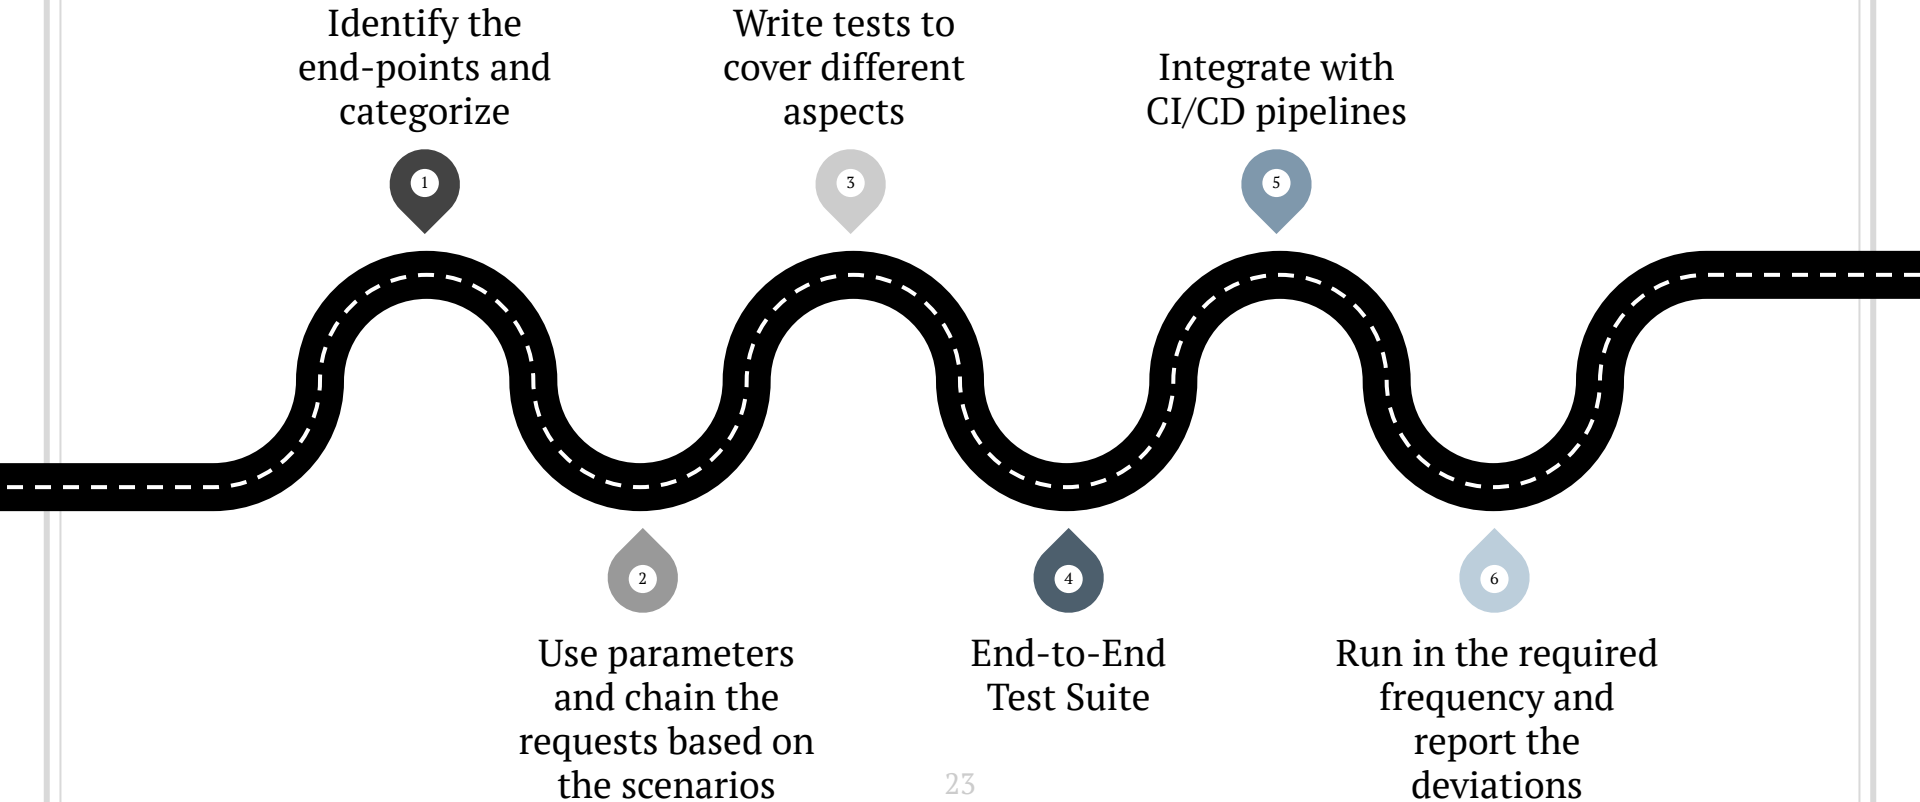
Identify the end-points and categorize

1

Write tests to cover different aspects

3

Integrate with CI/CD pipelines

5

2

Use parameters and chain the requests based on the scenarios

4

End-to-End Test Suite

6

Run in the required frequency and report the deviations

23